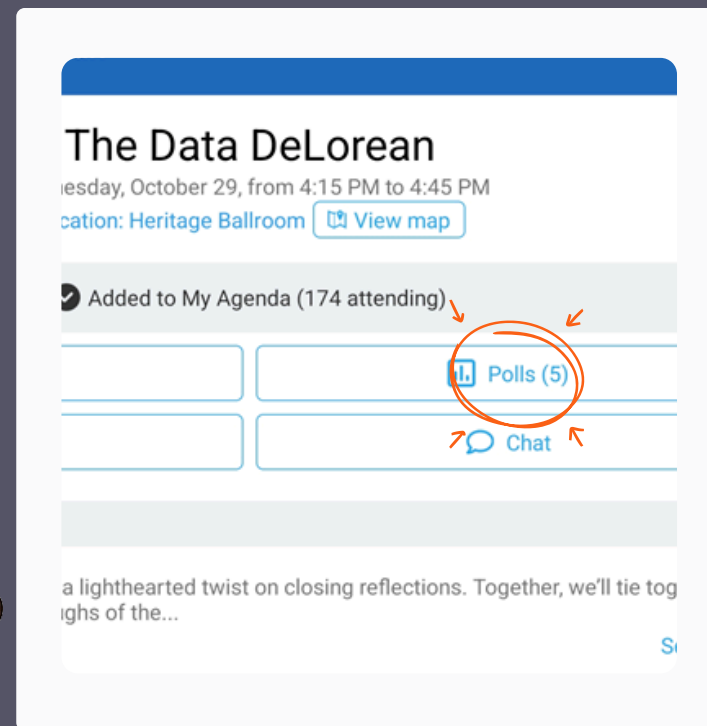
The Data DeLorean
esday, October 29, from 4:15 PM to 4:45 PM
cation: Heritage Ballroom View map

Added to My Agenda (174 attending)

Polls (5)

Chat

a lighthearted twist on closing reflections. Together, we'll tie tog ghs of the...

S